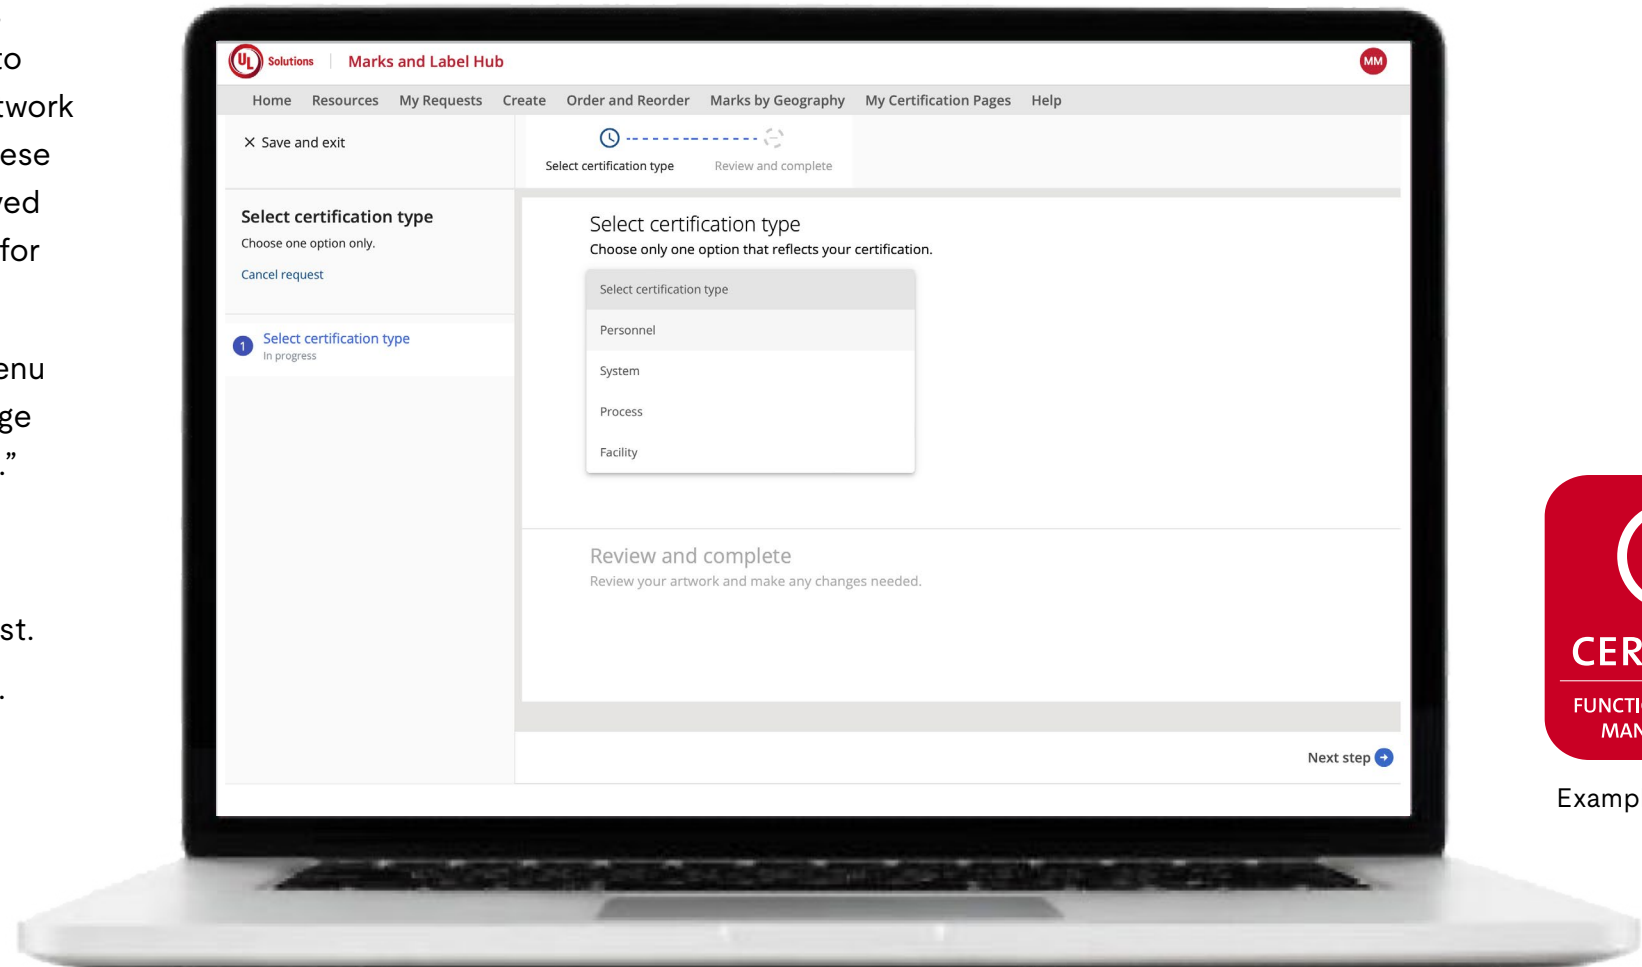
to
twork
ese
ved
for

enu
ge
."

st.

.

UL Solutions | Marks and Label Hub

MM

Home Resources My Requests Create Order and Reorder Marks by Geography My Certification Pages Help

× Save and exit

Select certification type

Review and complete

Select certification type

Choose one option only.

Cancel request

1 Select certification type
In progress

Select certification type

Choose only one option that reflects your certification.

Select certification type

Personnel

System

Process

Facility

Review and complete

Review your artwork and make any changes needed.

Next step

CER

FUNCTI
MAN

Examp